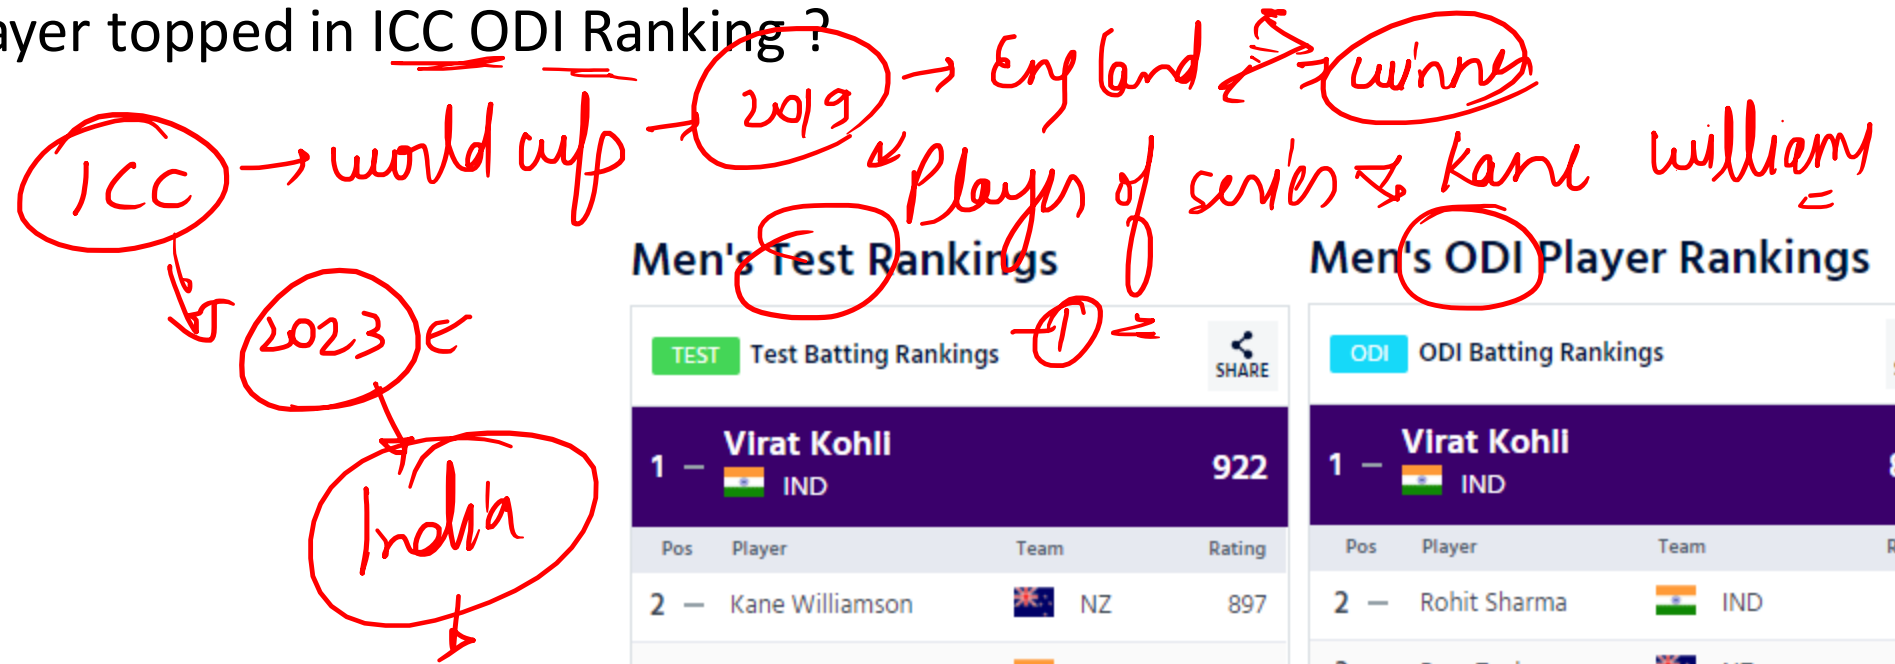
ayer topped in ICC ODI Ranking ?

ICC → world cup → 2019 → England → winner
Player of series → kane williams
2023
India

Men's Test Rankings

TEST Test Batting Rankings
1
SHARE

1 — Virat Kohli IND 922

| Pos | Player | Team | Rating |
|---|---|---|---|
| 2 — | Kane Williamson | NZ | 897 |

Men's ODI Player Rankings

ODI ODI Batting Rankings

1 — Virat Kohli IND

| Pos | Player | Team | R |
|---|---|---|---|
| 2 — | Rohit Sharma | IND | |